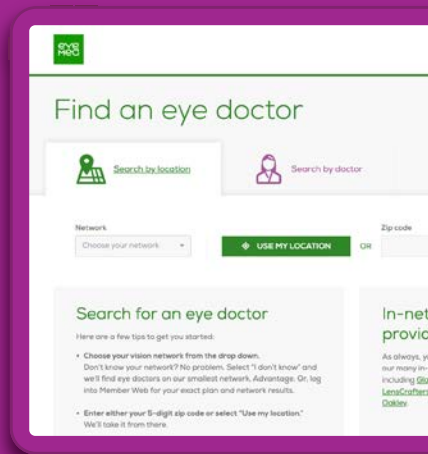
eye med

Find an eye doctor

Search by location

Search by doctor

Network

Choose your network

USE MY LOCATION

OR

Zip code

Search for an eye doctor

Here are a few tips to get you started:

• Choose your vision network from the drop down. Don't know your network? No problem. Select "I don't know" and we'll find eye doctors on our smallest network, Advantage. Or, log into Member Web for your exact plan and network results.

• Enter either your 5-digit zip code or select "Use my location." We'll take it from there.

In-net provid

As always, y our many in- including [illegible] LensCrafters Oakley.